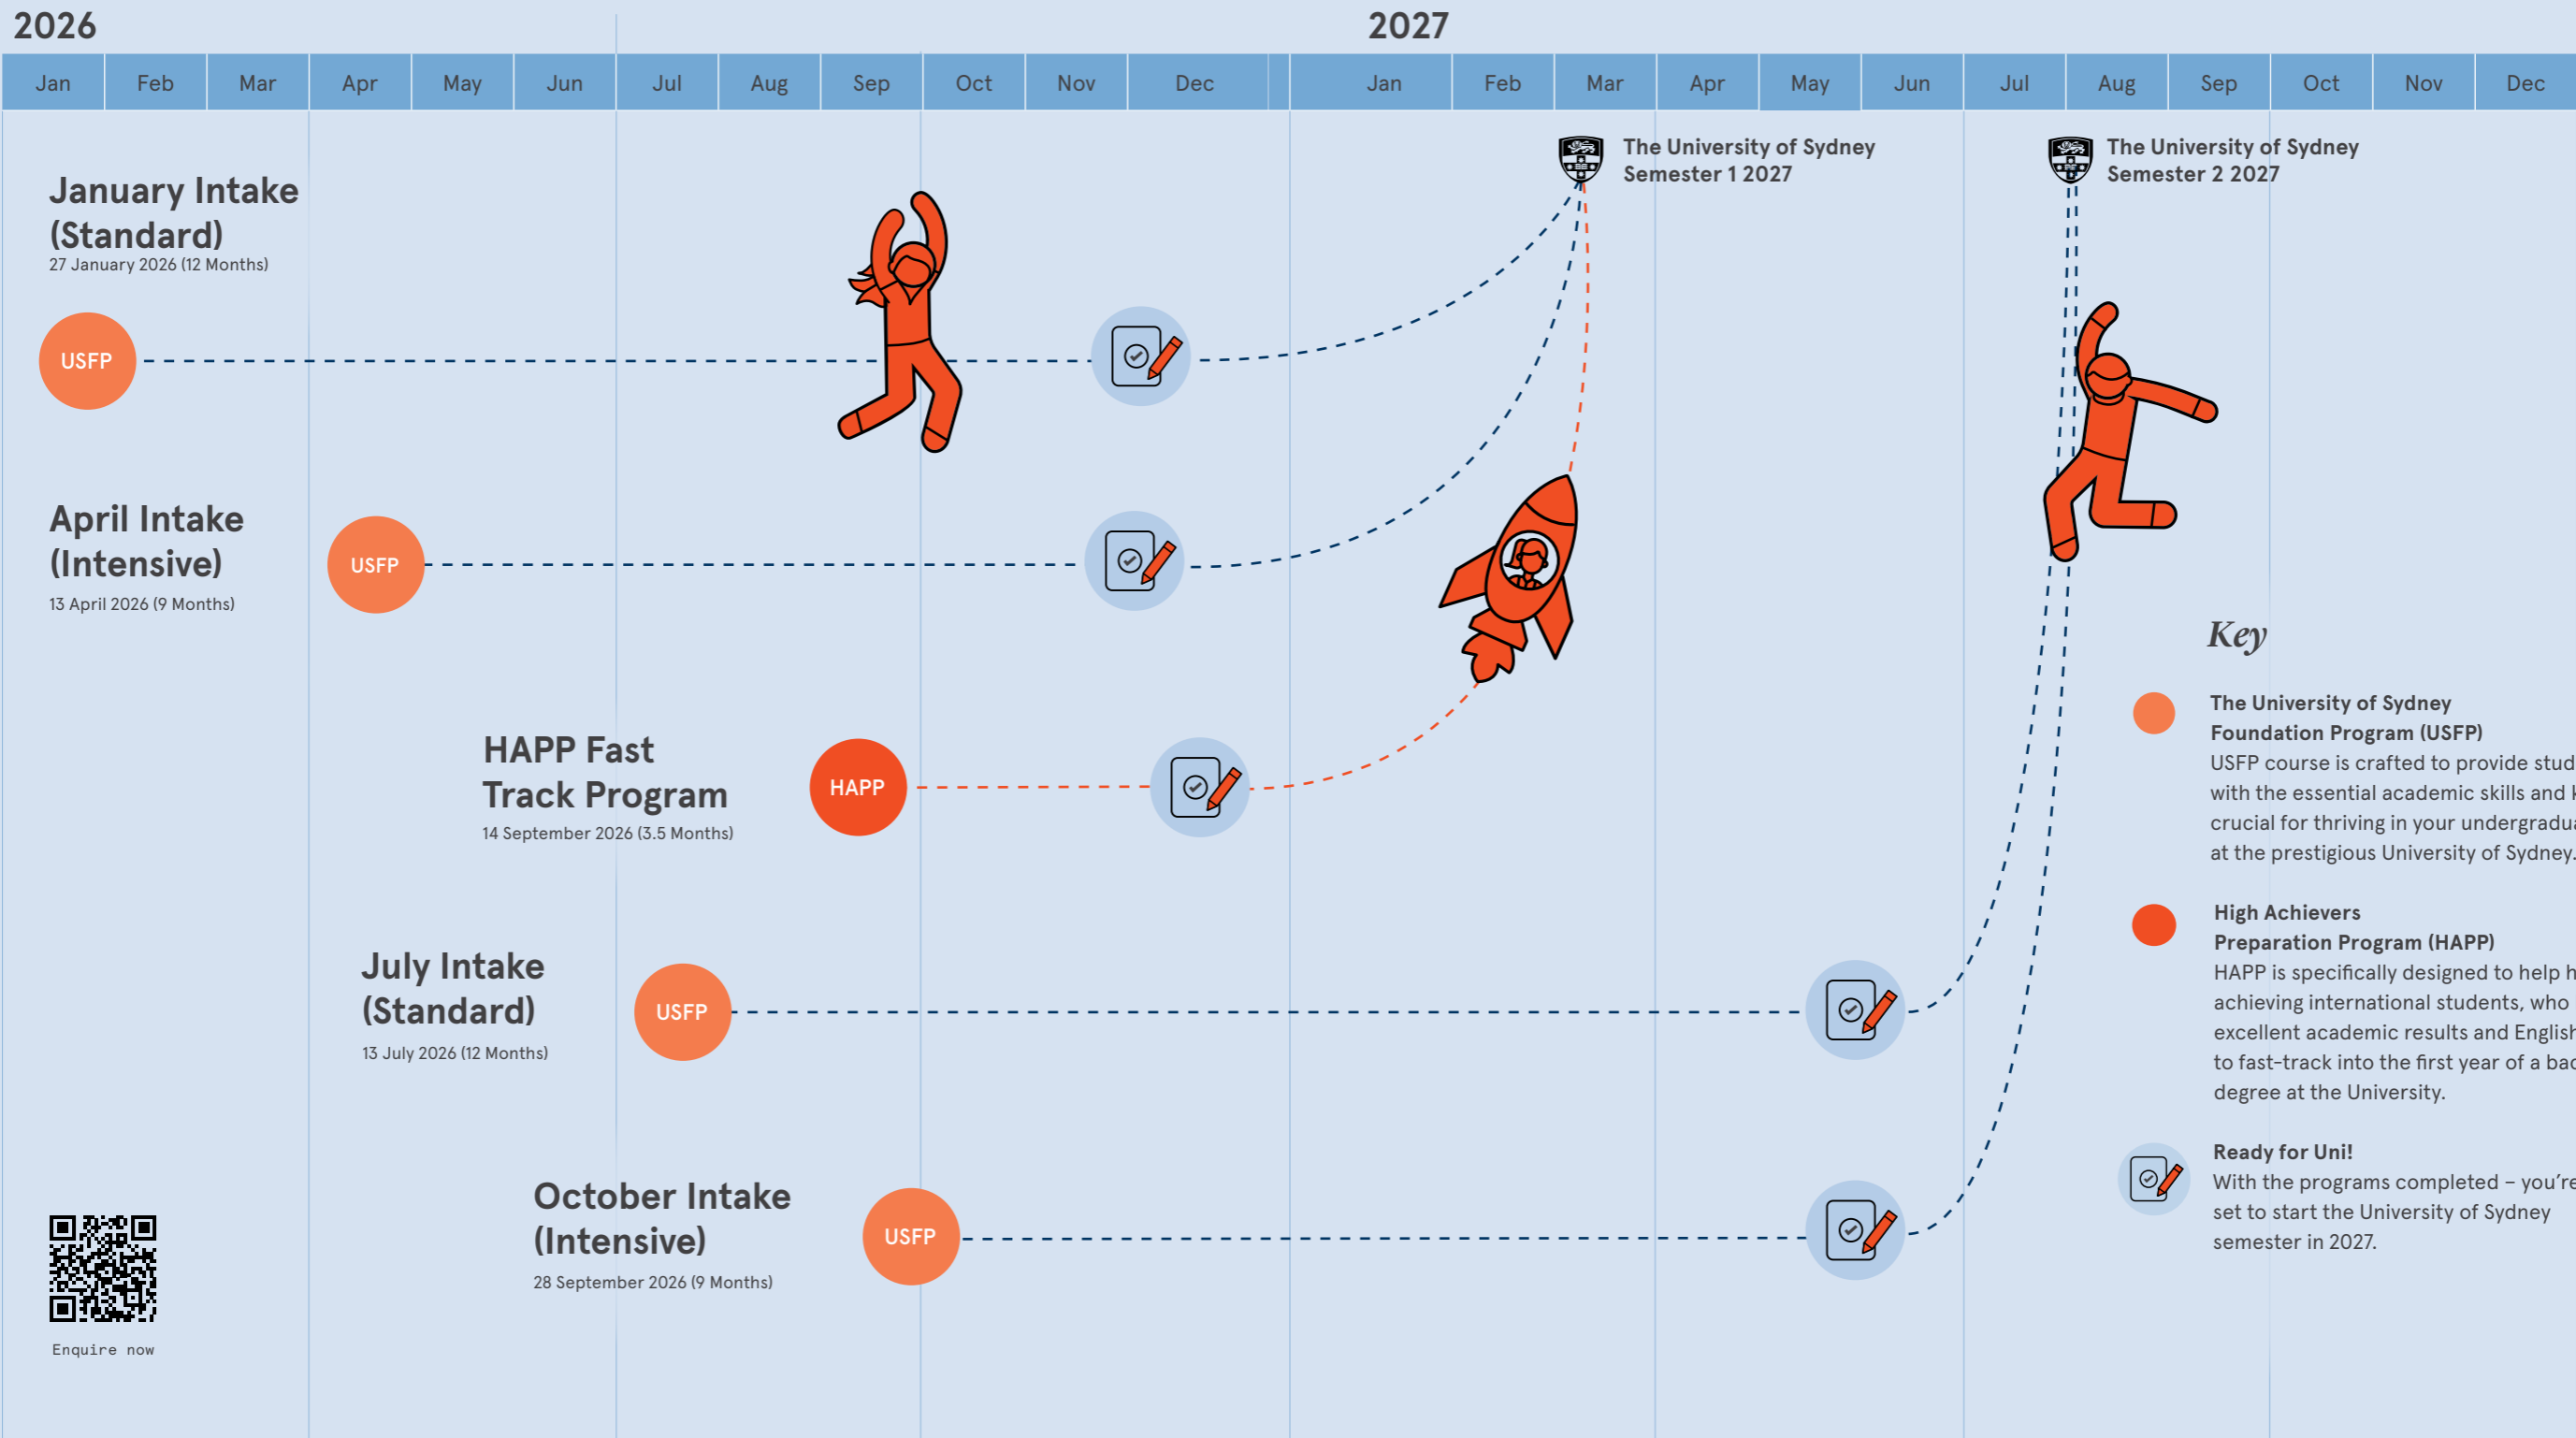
2026

2027

Jan Feb Mar Apr May Jun Jul Aug Sep Oct Nov Dec

Jan Feb Mar Apr May Jun Jul Aug Sep Oct Nov Dec

The University of Sydney Semester 1 2027

The University of Sydney Semester 2 2027

January Intake (Standard)
27 January 2026 (12 Months)

USFP

April Intake (Intensive)
13 April 2026 (9 Months)

USFP

HAPP Fast Track Program
14 September 2026 (3.5 Months)

HAPP

July Intake (Standard)
13 July 2026 (12 Months)

USFP

October Intake (Intensive)
28 September 2026 (9 Months)

USFP

Enquire now

Key

The University of Sydney Foundation Program (USFP)
USFP course is crafted to provide stud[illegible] with the essential academic skills and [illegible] crucial for thriving in your undergradu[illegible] at the prestigious University of Sydney.

High Achievers Preparation Program (HAPP)
HAPP is specifically designed to help h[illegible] achieving international students, who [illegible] excellent academic results and English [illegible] to fast-track into the first year of a bac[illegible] degree at the University.

Ready for Uni!
With the programs completed – you're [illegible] set to start the University of Sydney semester in 2027.